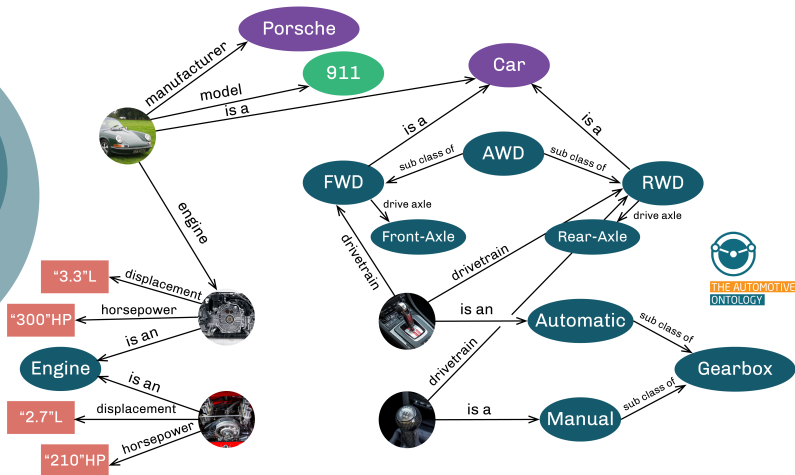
Porsche

manufacturer

911

model

Car

is a

is a

is a

sub class of

AWD

sub class of

FWD

RWD

drive axle

drive axle

Front-Axle

Rear-Axle

engine

drivetrain

drivetrain

THE AUTOMOTIVE ONTOLOGY

"3.3"L

displacement

horsepower

"300"HP

is an

is an

Automatic

sub class of

Engine

drivetrain

Gearbox

is an

"2.7"L

displacement

is a

Manual

sub class of

horsepower

"210"HP